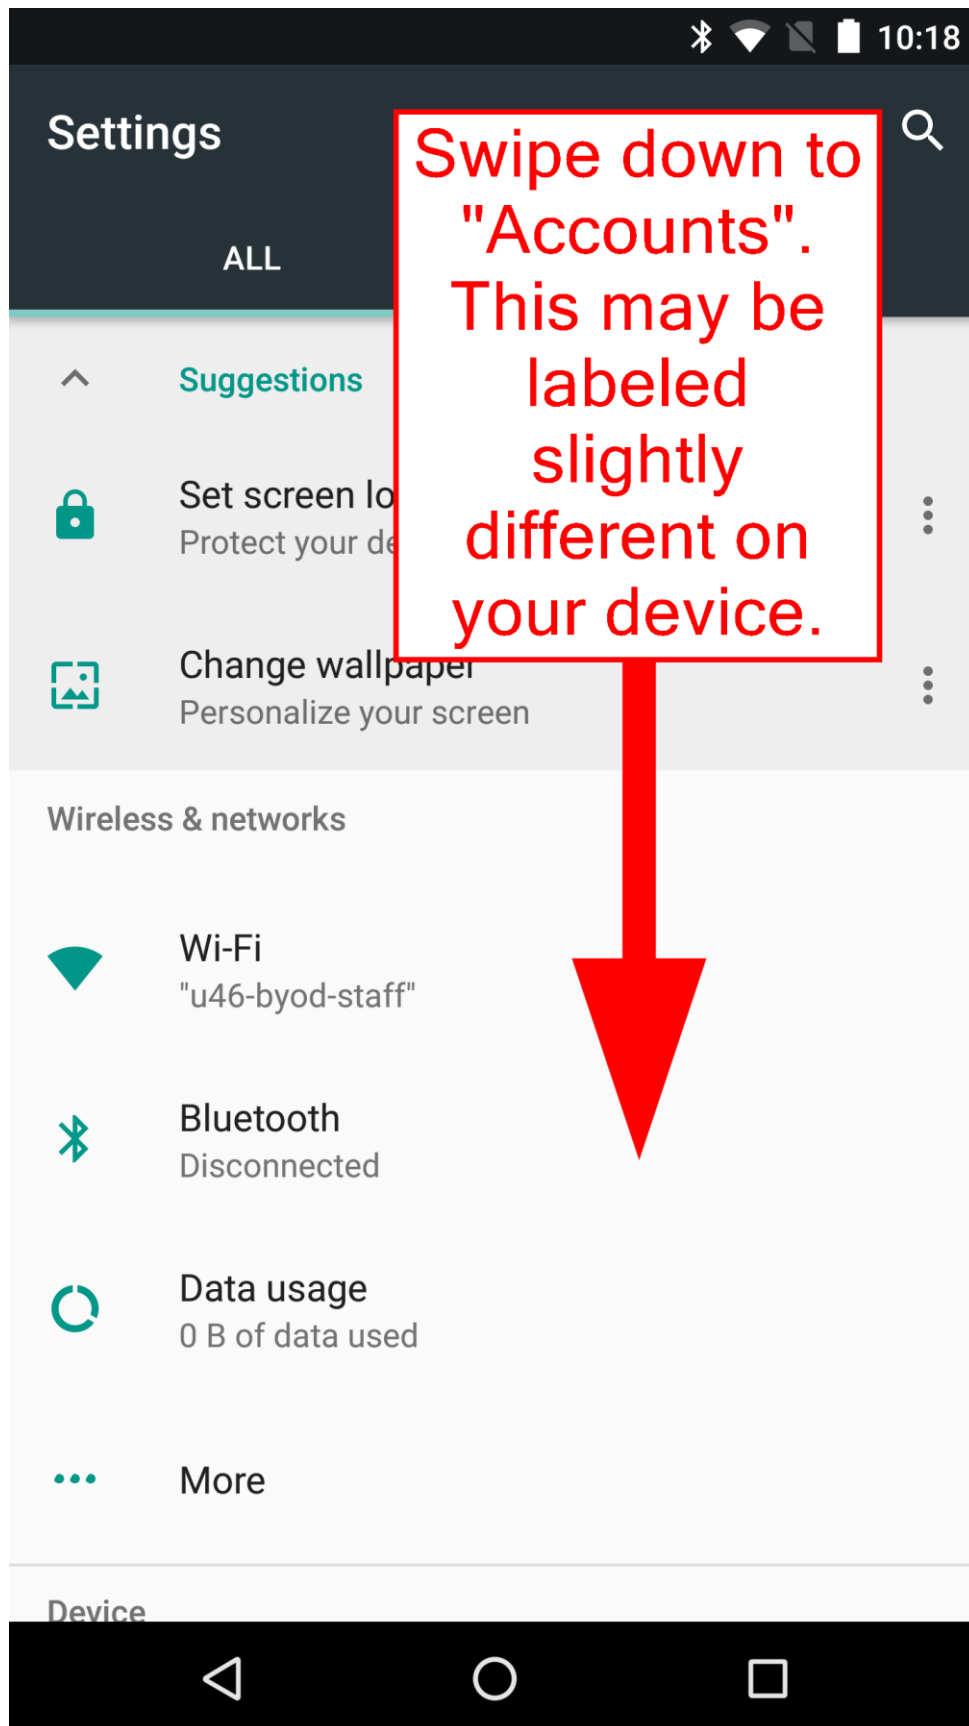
10:18

Settings

ALL

Swipe down to "Accounts". This may be labeled slightly different on your device.

Suggestions

Set screen lo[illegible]
Protect your de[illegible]

Change wallpaper
Personalize your screen

Wireless & networks

Wi-Fi
"u46-byod-staff"

Bluetooth
Disconnected

Data usage
0 B of data used

More

Device